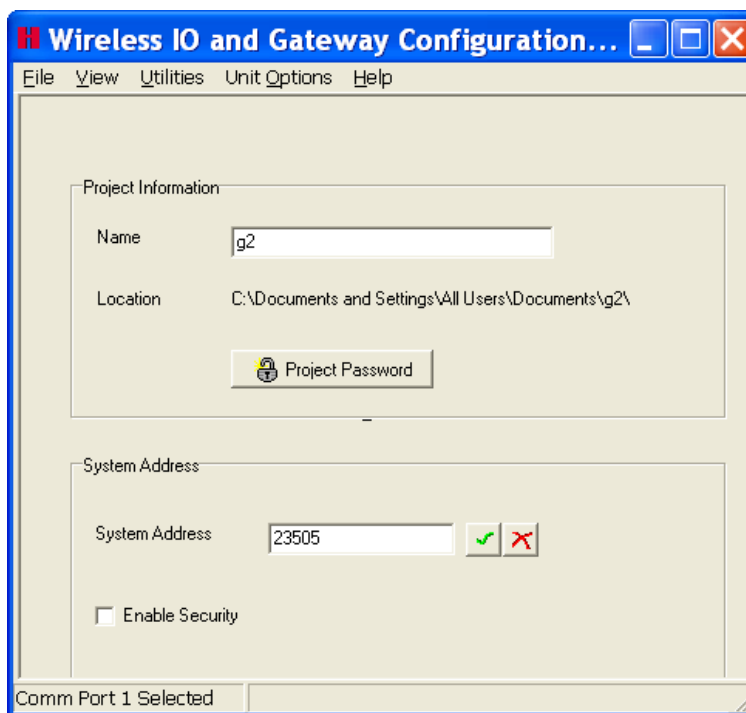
Wireless IO and Gateway Configuration...

File View Utilities Unit Options Help

Project Information

Name g2

Location C:\Documents and Settings\All Users\Documents\g2\

Project Password

System Address

System Address 23505

Enable Security

Comm Port 1 Selected